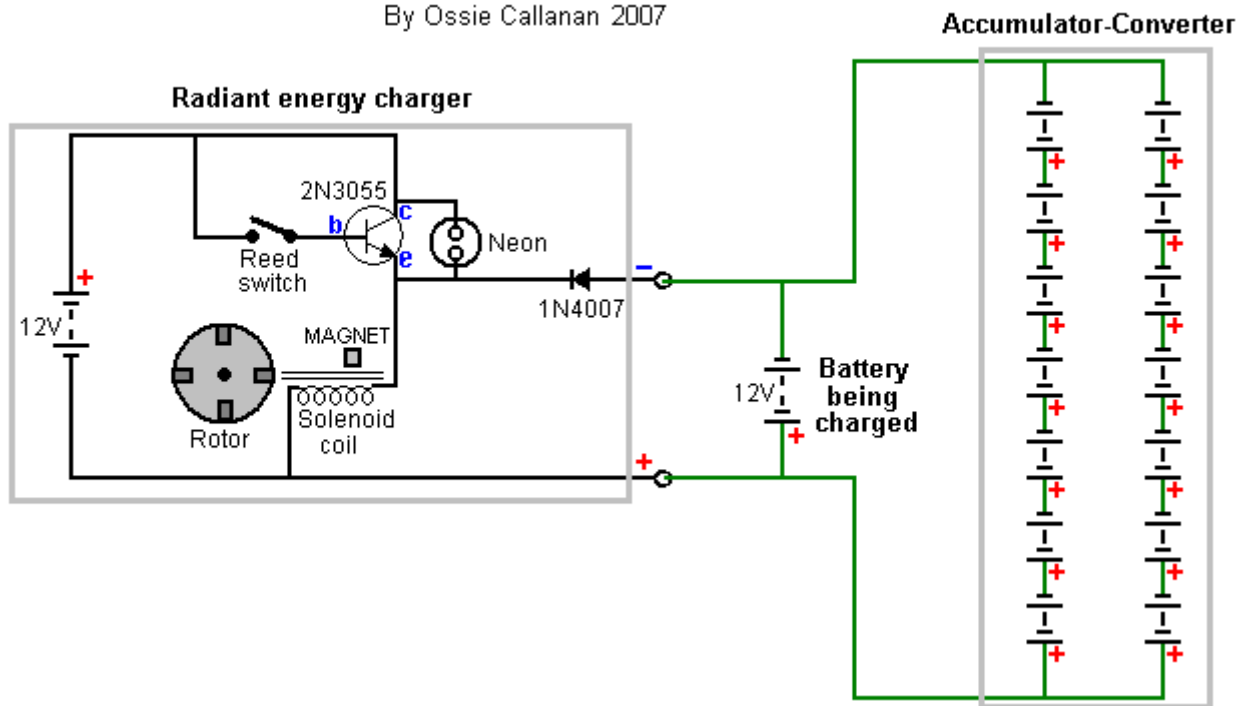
By Ossie Callanan 2007

Accumulator-Converter

Radiant energy charger

2N3055

b

c

e

Neon

Reed switch

+

12V

MAGNET

Rotor

Solenoid coil

1N4007

−

+

12V

+

Battery being charged

+ + + + + + + +

+ + + + + + + +